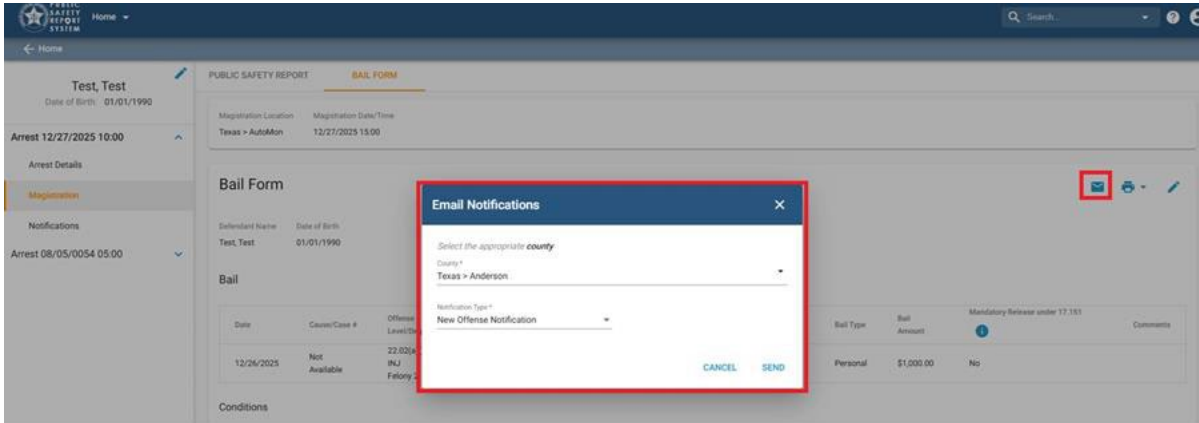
PUBLIC SAFETY REPORT SYSTEM Home ▾

Search...

← Home

Test, Test
Date of Birth 01/01/1990

Arrest 12/27/2025 10:00

Arrest Details

Magistration

Notifications

Arrest 08/05/0054 05:00

PUBLIC SAFETY REPORT BAIL FORM

Magistration Location
Texas > AutoMon

Magistration Date/Time
12/27/2025 15:00

Bail Form

Defendant Name
Test, Test

Date of Birth
01/01/1990

Bail

| Date | Cause/Case # | Offense Level/De | Bail Type | Bail Amount | Mandatory Release under 17.151 | Comments |
|---|---|---|---|---|---|---|
| 12/26/2025 | Not Available | 22.02(a INJ Felony 2 | Personal | $1,000.00 | No | |

Conditions

Email Notifications

Select the appropriate county

County *
Texas > Anderson

Notification Type *
New Offense Notification

CANCEL SEND